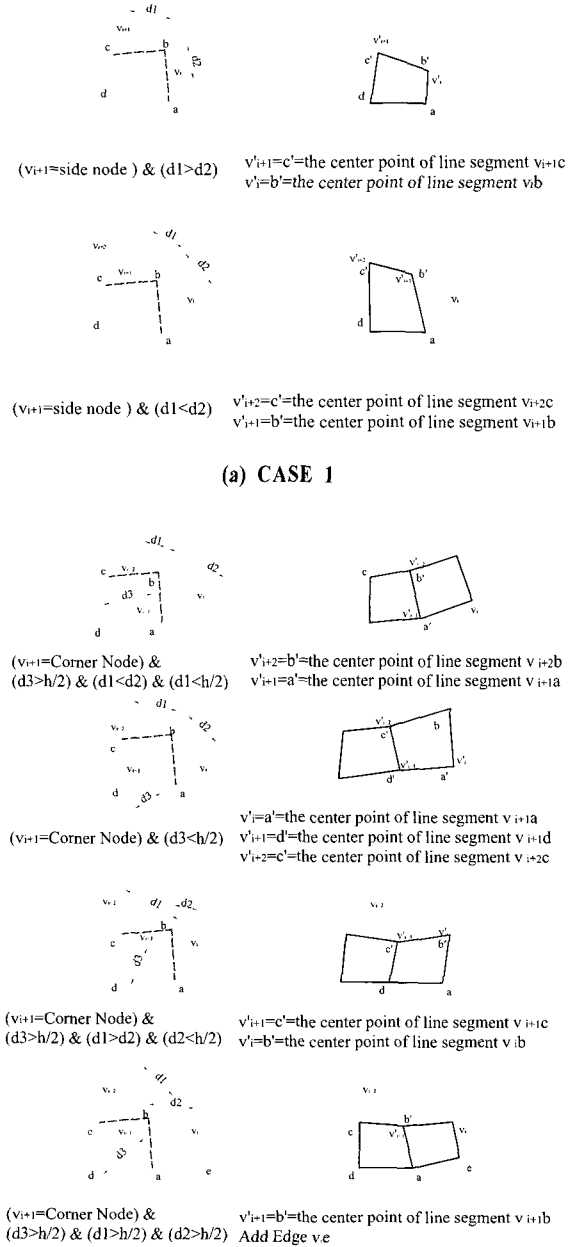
d1
vi+1
c
b
d2
vi
d
a

v'i+1
c'
b'
v'i
d
a

(vi+1=side node ) & (d1>d2)
v'i+1=c'=the center point of line segment vi+1c
v'i=b'=the center point of line segment vib

d1
vi+2
d2
c
vi+1
b
vi
d
a

v'i+2
c'
b'
v'i+1
vi
d
a

(vi+1=side node ) & (d1<d2)
v'i+2=c'=the center point of line segment vi+2c
v'i+1=b'=the center point of line segment vi+1b

(a) CASE 1

d1
d2
c
vi+2
b
d3
vi
vi+1
d
a

v'i+2
c
b'
v'i+1
vi
a'

(vi+1=Corner Node) & (d3>h/2) & (d1<d2) & (d1<h/2)
v'i+2=b'=the center point of line segment v i+2b
v'i+1=a'=the center point of line segment v i+1a

d1
vi+2
d2
c
b
vi+1
vi
d
d3
a

v'i+2
c'
b
v'i+1
v'i
d'
a'

v'i=a'=the center point of line segment v i+1a
(vi+1=Corner Node) & (d3<h/2)
v'i+1=d'=the center point of line segment v i+1d
v'i+2=c'=the center point of line segment v i+2c

vi+2
d1
d2
c
vi+1
vi
d3
d
a

vi+2
v'i+1
v'i
c'
b'
d
a

(vi+1=Corner Node) & (d3>h/2) & (d1>d2) & (d2<h/2)
v'i+1=c'=the center point of line segment v i+1c
v'i=b'=the center point of line segment v ib

d1
vi+2
d2
b
c
vi+1
vi
d3
d
a
e

vi+2
b'
c
v'i+1
vi
d
a
e

(vi+1=Corner Node) & (d3>h/2) & (d1>h/2) & (d2>h/2)
v'i+1=b'=the center point of line segment v i+1b
Add Edge vie